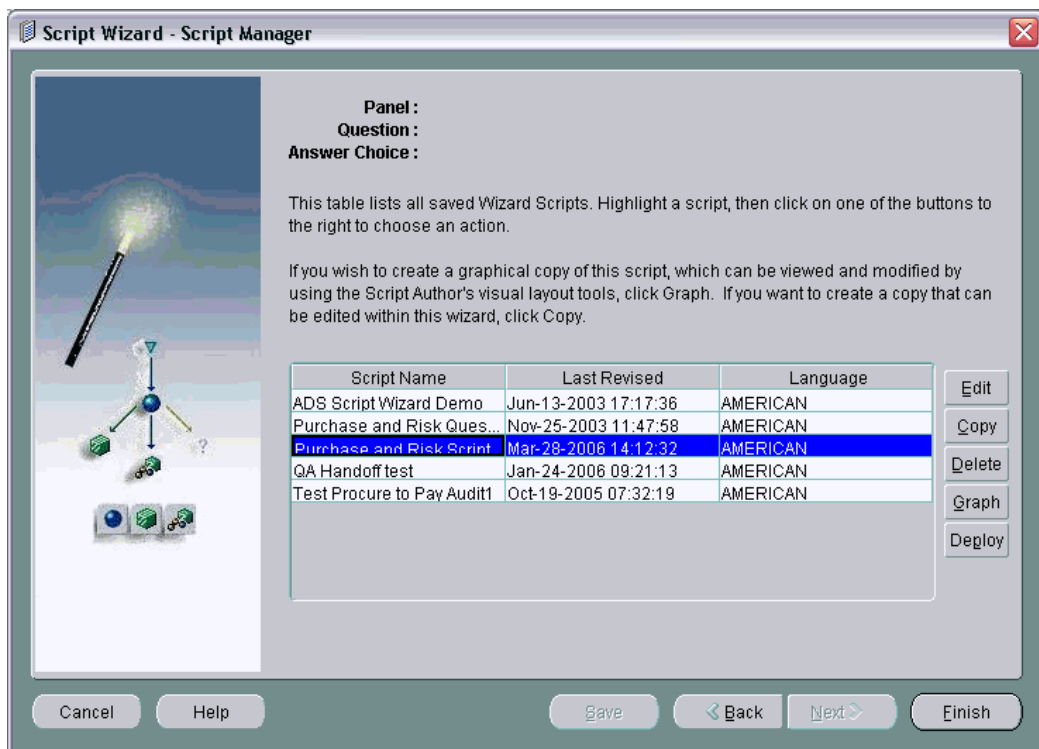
Script Wizard - Script Manager

Panel :
Question :
Answer Choice :

This table lists all saved Wizard Scripts. Highlight a script, then click on one of the buttons to the right to choose an action.

If you wish to create a graphical copy of this script, which can be viewed and modified by using the Script Author's visual layout tools, click Graph. If you want to create a copy that can be edited within this wizard, click Copy.

| Script Name | Last Revised | Language |
|---|---|---|
| ADS Script Wizard Demo | Jun-13-2003 17:17:36 | AMERICAN |
| Purchase and Risk Ques... | Nov-25-2003 11:47:58 | AMERICAN |
| Purchase and Risk Script | Mar-28-2006 14:12:32 | AMERICAN |
| QA Handoff test | Jan-24-2006 09:21:13 | AMERICAN |
| Test Procure to Pay Audit1 | Oct-19-2005 07:32:19 | AMERICAN |

Edit
Copy
Delete
Graph
Deploy

Cancel
Help
Save
Back
Next
Finish